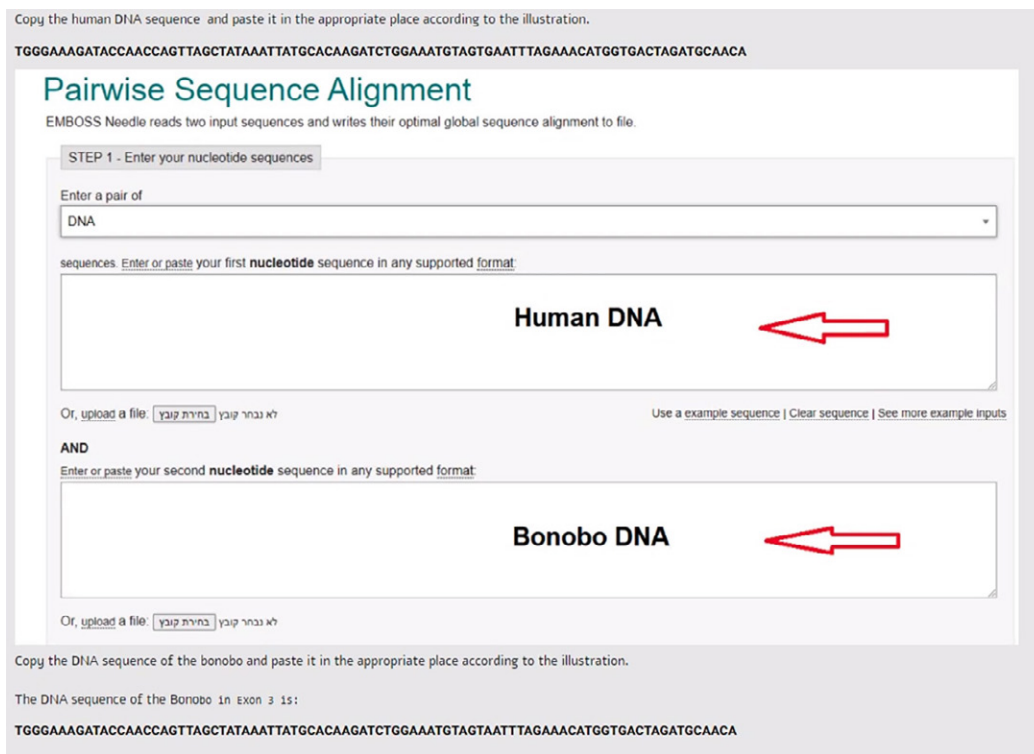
Copy the human DNA sequence and paste it in the appropriate place according to the illustration.

TGGGAAAGATACCAACCAGTTAGCTATAAATTATGCACAAGATCTGGAAATGTAGTGAATTTAGAAACATGGTGACTAGATGCAACA

Pairwise Sequence Alignment

EMBOSS Needle reads two input sequences and writes their optimal global sequence alignment to file.

STEP 1 - Enter your nucleotide sequences

Enter a pair of

DNA

sequences. Enter or paste your first nucleotide sequence in any supported format:

Human DNA

Or, upload a file: בחירת קובץ לא נבחר קובץ

Use a example sequence | Clear sequence | See more example inputs

AND

Enter or paste your second nucleotide sequence in any supported format:

Bonobo DNA

Or, upload a file: בחירת קובץ לא נבחר קובץ

Copy the DNA sequence of the bonobo and paste it in the appropriate place according to the illustration.

The DNA sequence of the Bonobo in Exon 3 is:

TGGGAAAGATACCAACCAGTTAGCTATAAATTATGCACAAGATCTGGAAATGTAGTAATTTAGAAACATGGTGACTAGATGCAACA